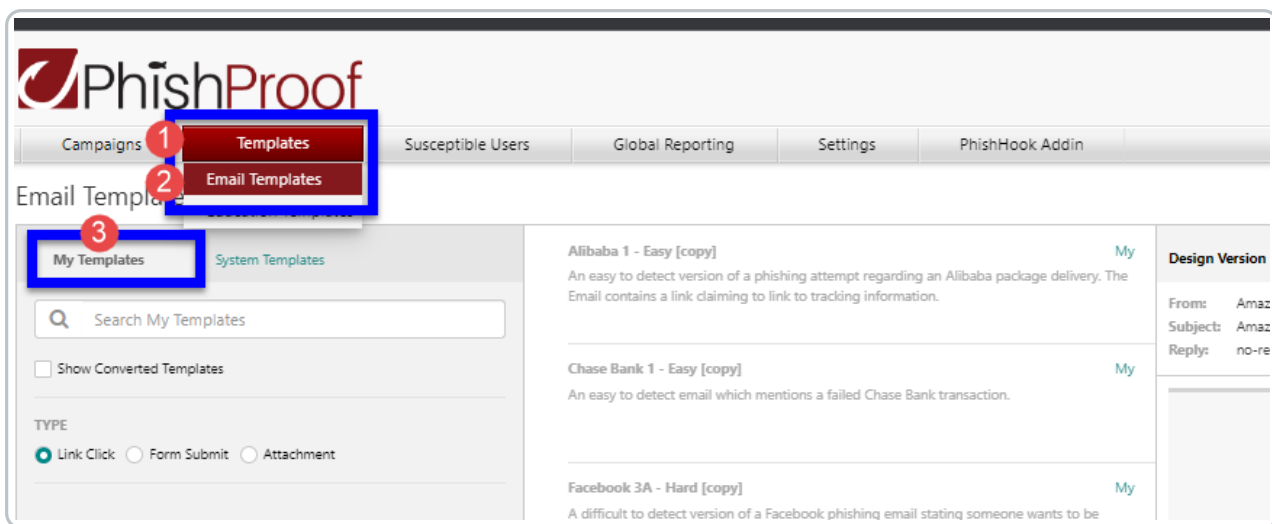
PhishProof

Campaigns 1 Templates Susceptible Users Global Reporting Settings PhishHook Addin

2 Email Templates

Email Templa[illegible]

3

My Templates System Templates

Search My Templates

Show Converted Templates

TYPE

Link Click Form Submit Attachment

Alibaba 1 - Easy [copy] My

An easy to detect version of a phishing attempt regarding an Alibaba package delivery. The Email contains a link claiming to link to tracking information.

Chase Bank 1 - Easy [copy] My

An easy to detect email which mentions a failed Chase Bank transaction.

Facebook 3A - Hard [copy] My

A difficult to detect version of a Facebook phishing email stating someone wants to be

Design Version

From: Amaz

Subject: Amaz

Reply: no-re